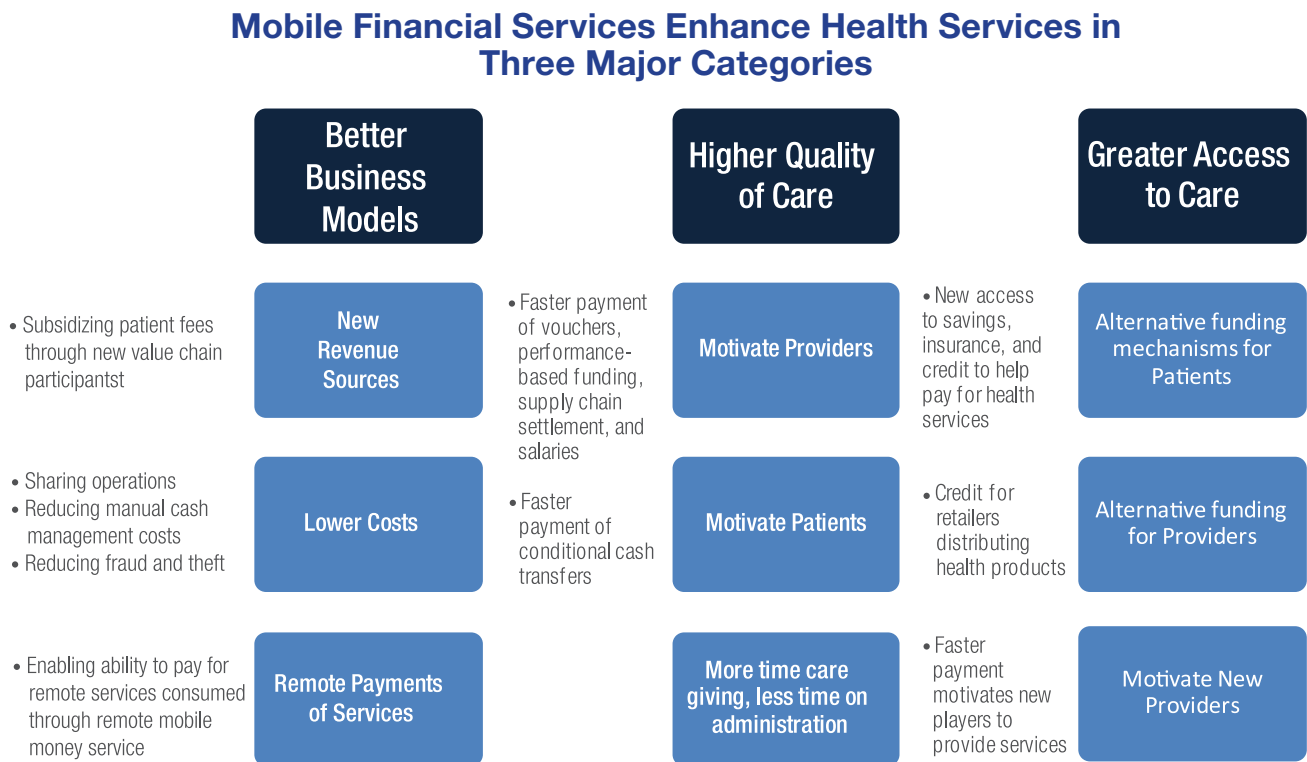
Mobile Financial Services Enhance Health Services in Three Major Categories

Better Business Models

Higher Quality of Care

Greater Access to Care

• Subsidizing patient fees through new value chain participantst

New Revenue Sources

• Faster payment of vouchers, performance-based funding, supply chain settlement, and salaries

Motivate Providers

• New access to savings, insurance, and credit to help pay for health services

Alternative funding mechanisms for Patients

• Sharing operations
• Reducing manual cash management costs
• Reducing fraud and theft

Lower Costs

• Faster payment of conditional cash transfers

Motivate Patients

• Credit for retailers distributing health products

Alternative funding for Providers

• Enabling ability to pay for remote services consumed through remote mobile money service

Remote Payments of Services

More time care giving, less time on administration

• Faster payment motivates new players to provide services

Motivate New Providers